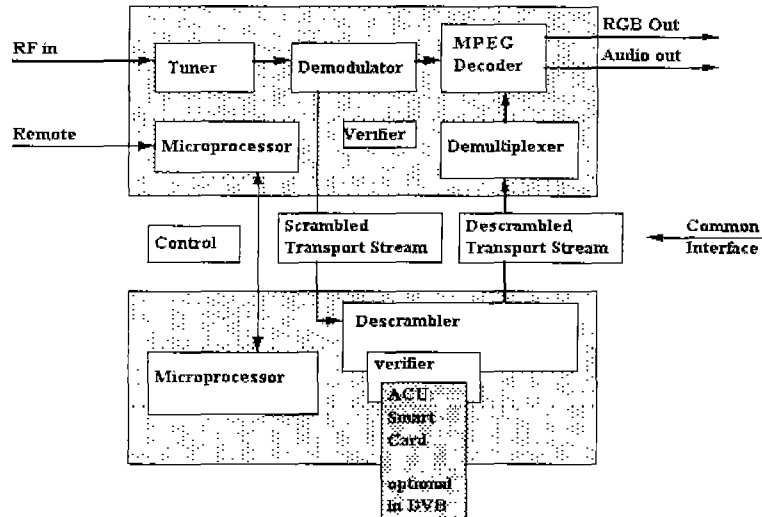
RF in

Tuner

Demodulator

MPEG Decoder

RGB Out

Audio out

Remote

Microprocessor

Verifier

Demultiplexer

Control

Scrambled Transport Stream

Descrambled Transport Stream

Common Interface

Descrambler

Microprocessor

verifier

ACU Smart Card

optional in DVB